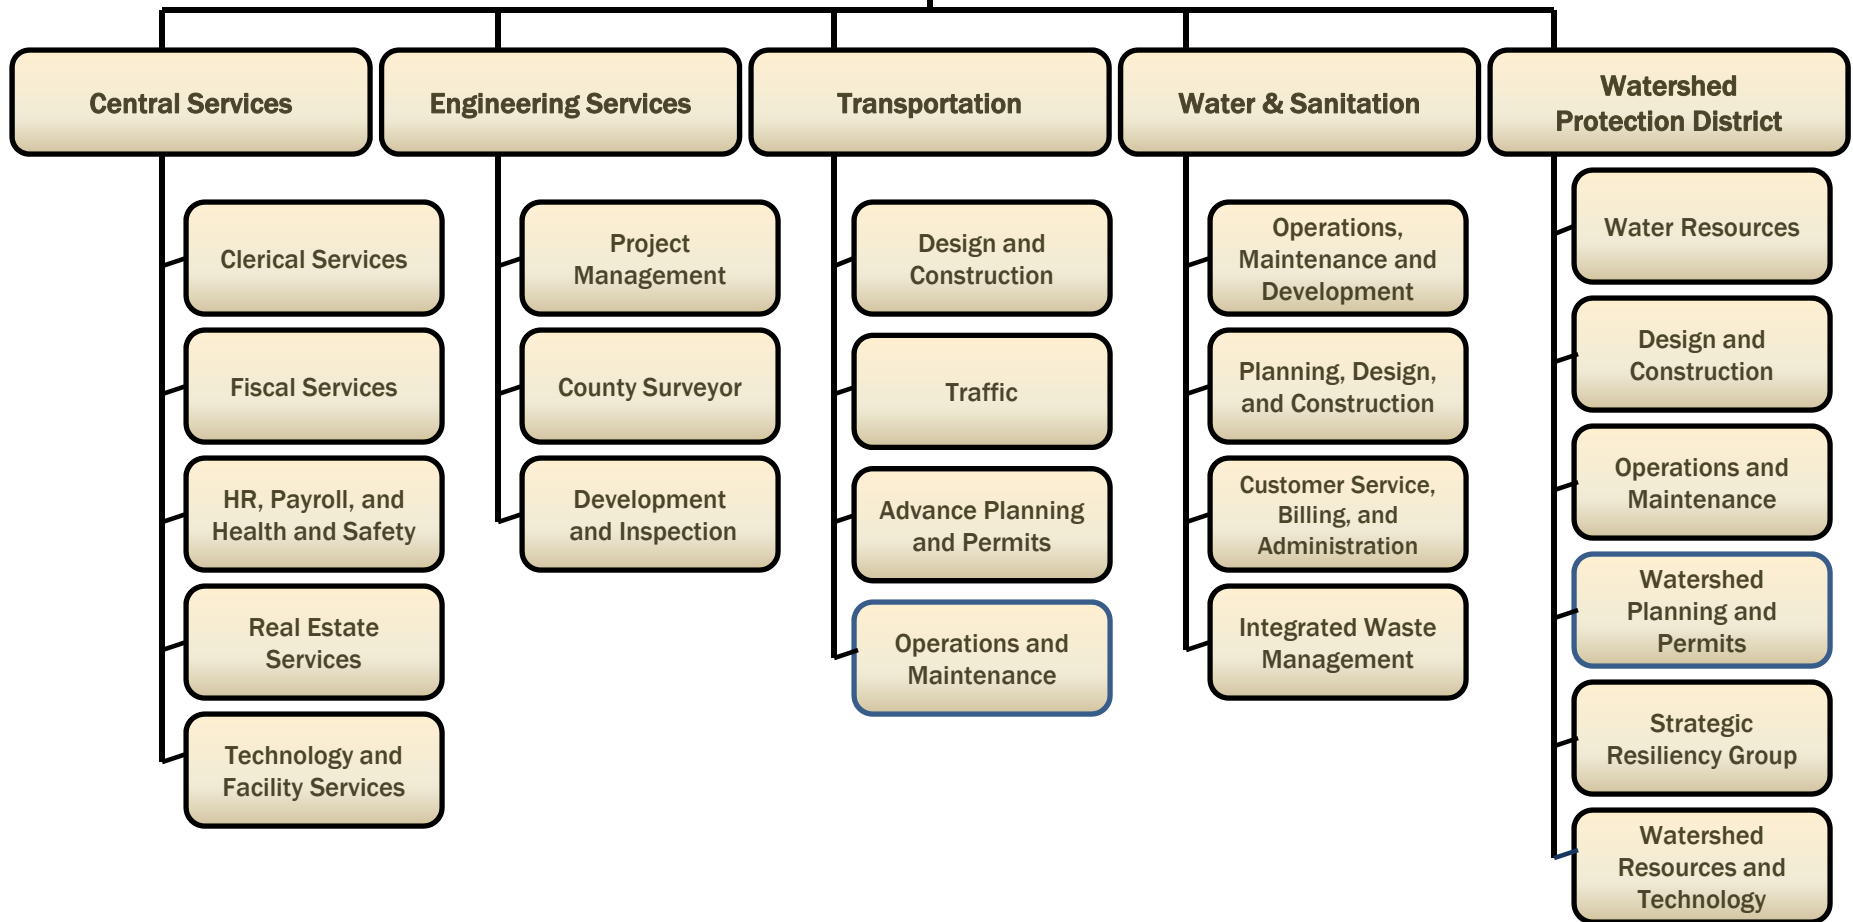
Central Services

Clerical Services

Fiscal Services

HR, Payroll, and Health and Safety

Real Estate Services

Technology and Facility Services

Engineering Services

Project Management

County Surveyor

Development and Inspection

Transportation

Design and Construction

Traffic

Advance Planning and Permits

Operations and Maintenance

Water & Sanitation

Operations, Maintenance and Development

Planning, Design, and Construction

Customer Service, Billing, and Administration

Integrated Waste Management

Watershed Protection District

Water Resources

Design and Construction

Operations and Maintenance

Watershed Planning and Permits

Strategic Resiliency Group

Watershed Resources and Technology